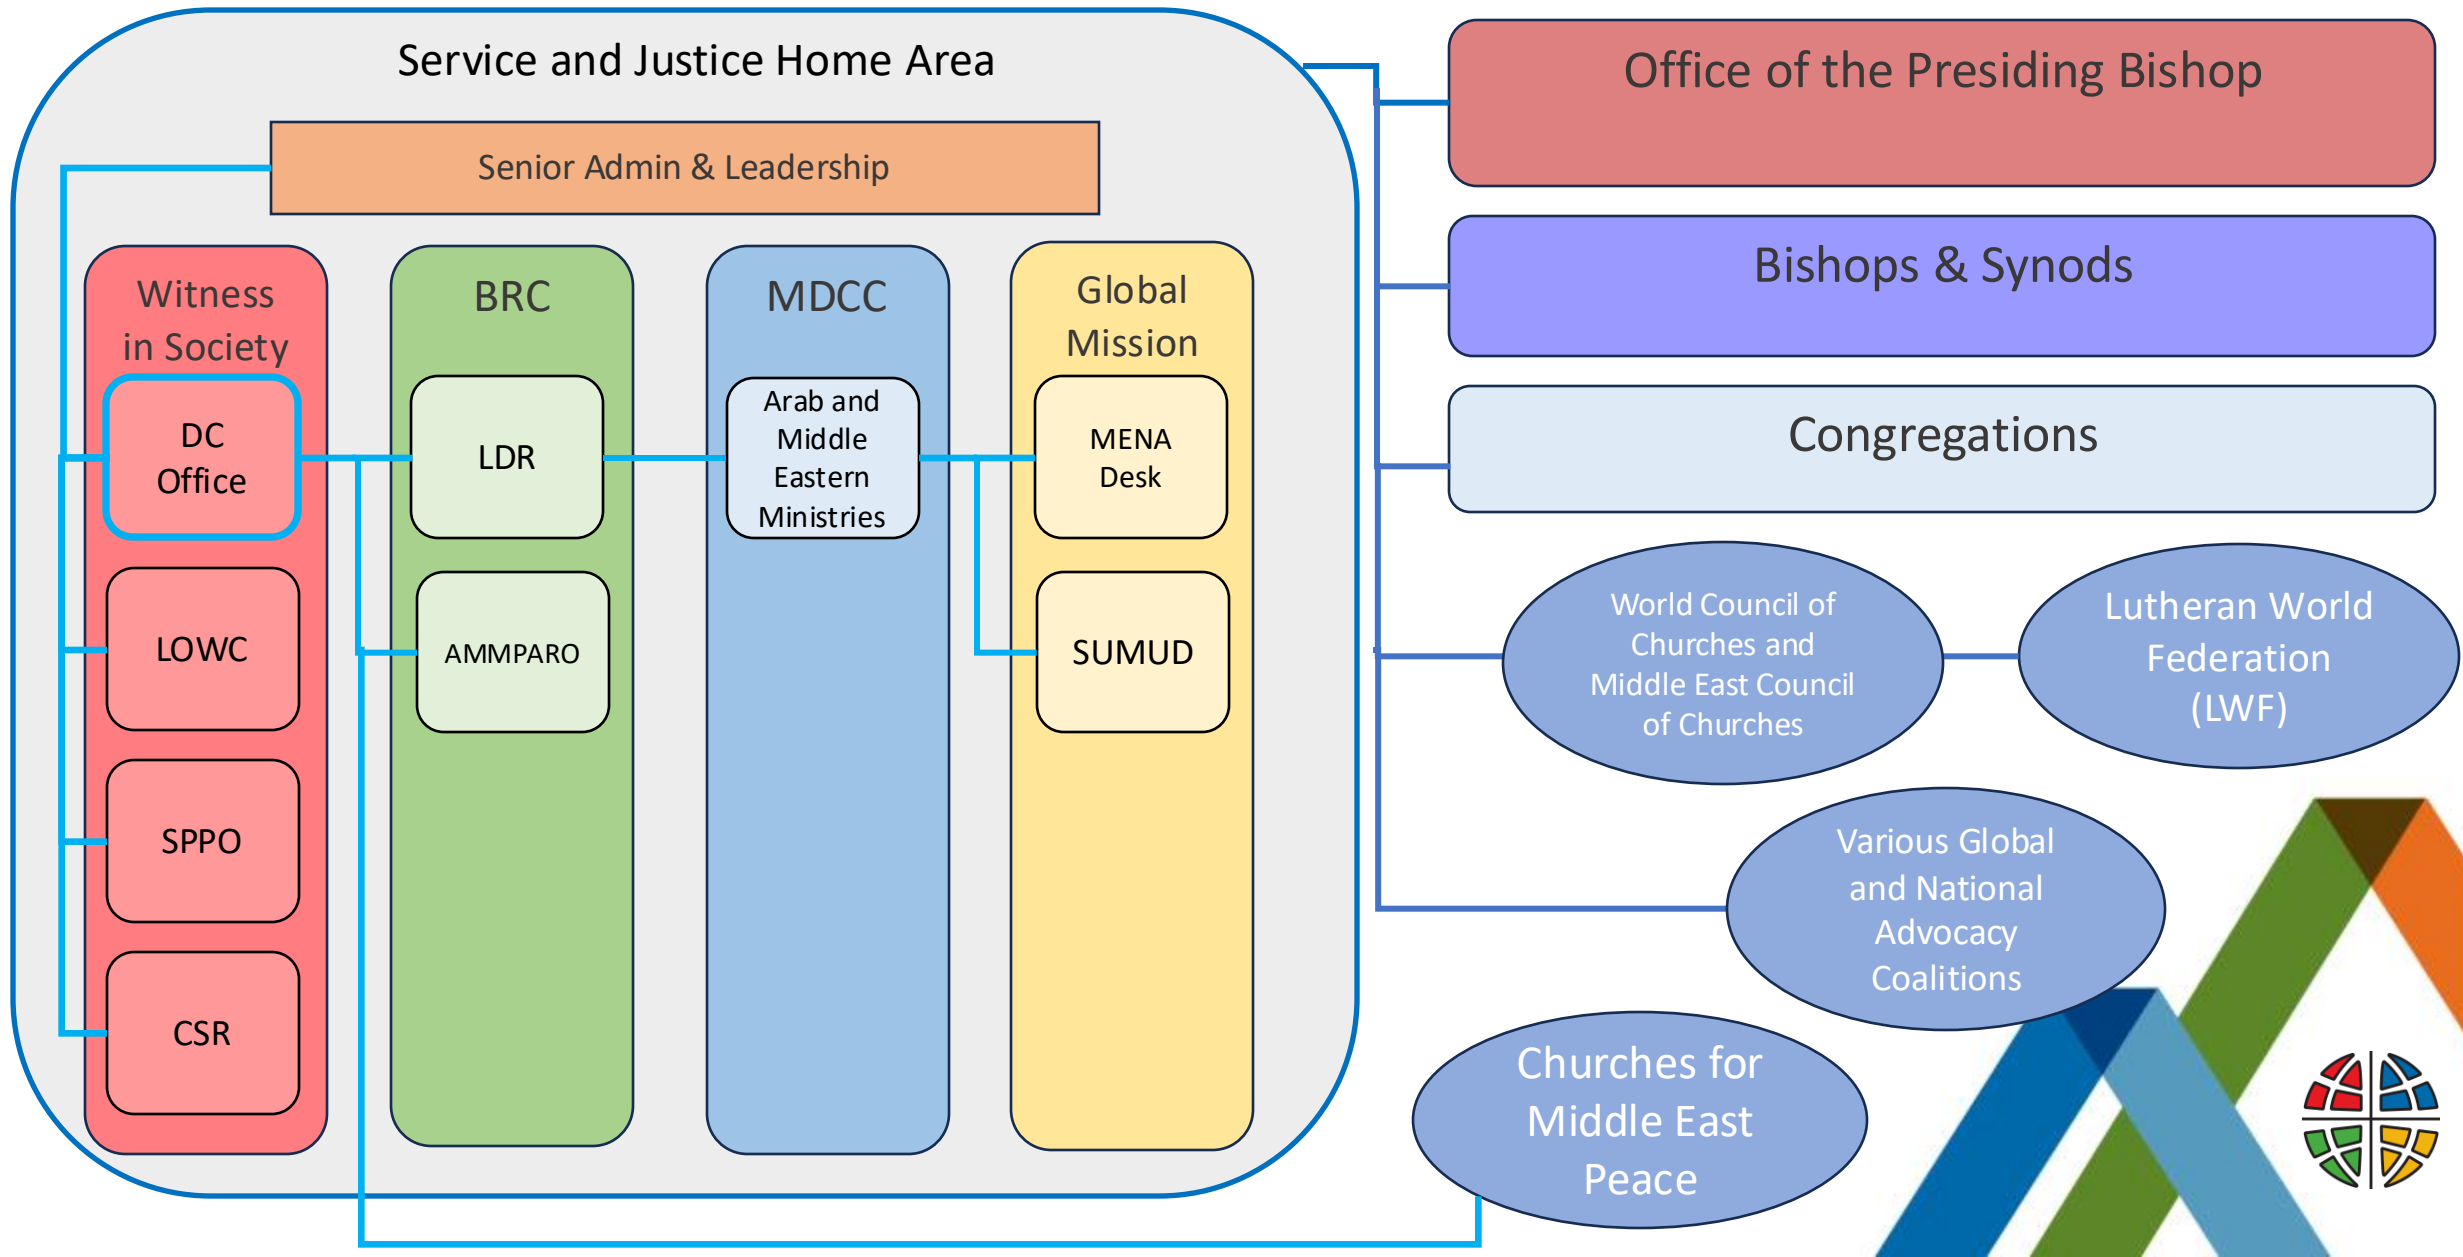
Service and Justice Home Area

Senior Admin & Leadership

Witness in Society

DC Office

LOWC

SPPO

CSR

BRC

LDR

AMMPARO

MDCC

Arab and Middle Eastern Ministries

Global Mission

MENA Desk

SUMUD

Office of the Presiding Bishop

Bishops & Synods

Congregations

World Council of Churches and Middle East Council of Churches

Lutheran World Federation (LWF)

Various Global and National Advocacy Coalitions

Churches for Middle East Peace